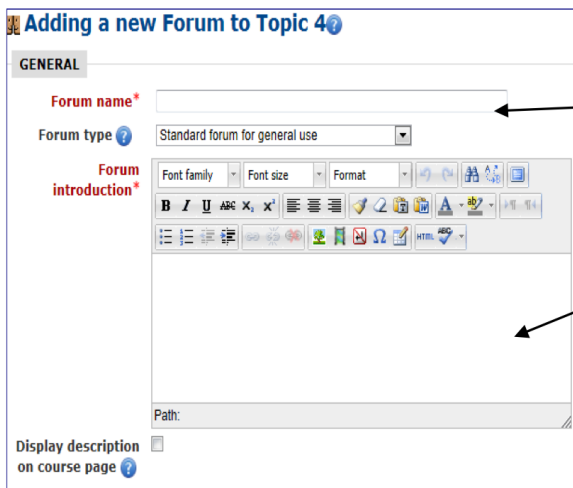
Adding a new Forum to Topic 4

GENERAL

Forum name*

Forum type

Standard forum for general use

Forum introduction*

Font family
Font size
Format

B I U ABC $x_2$ $x^2$

HTML

Path:

Display description on course page